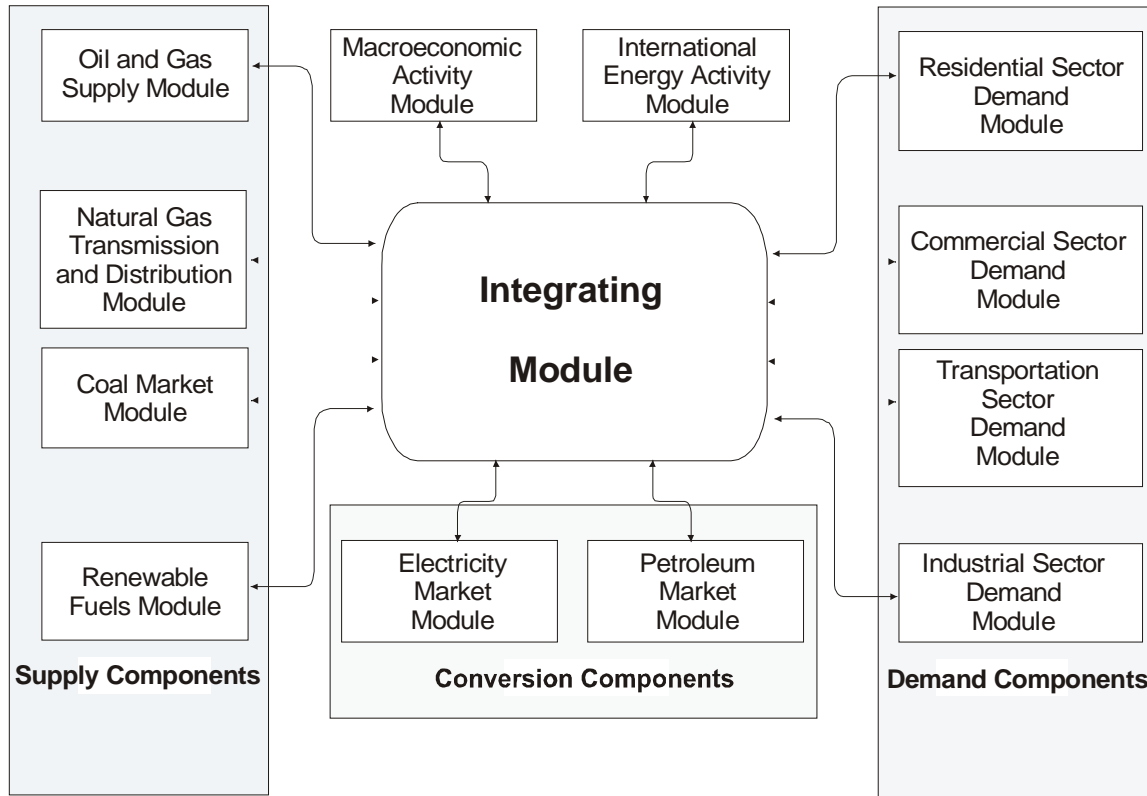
Oil and Gas Supply Module

Natural Gas Transmission and Distribution Module

Coal Market Module

Renewable Fuels Module

Supply Components

Macroeconomic Activity Module

International Energy Activity Module

Integrating Module

Electricity Market Module

Petroleum Market Module

Conversion Components

Residential Sector Demand Module

Commercial Sector Demand Module

Transportation Sector Demand Module

Industrial Sector Demand Module

Demand Components